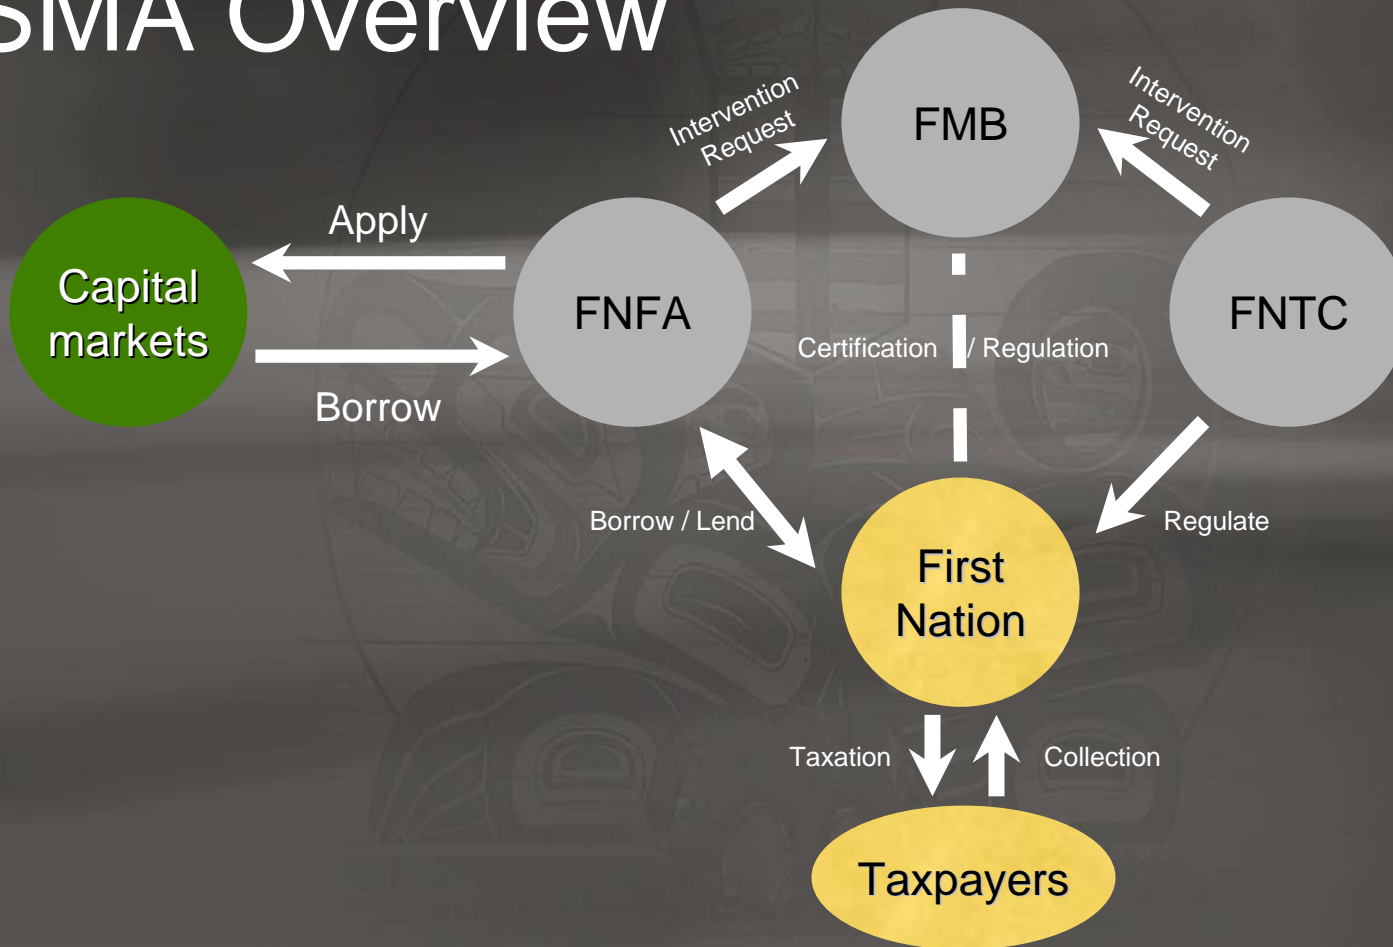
SMA Overview

Intervention Request

FMB

Intervention Request

Apply

Capital markets

FNFA

FNTC

Certification / Regulation

Borrow

Borrow / Lend

Regulate

First Nation

Taxation

Collection

Taxpayers